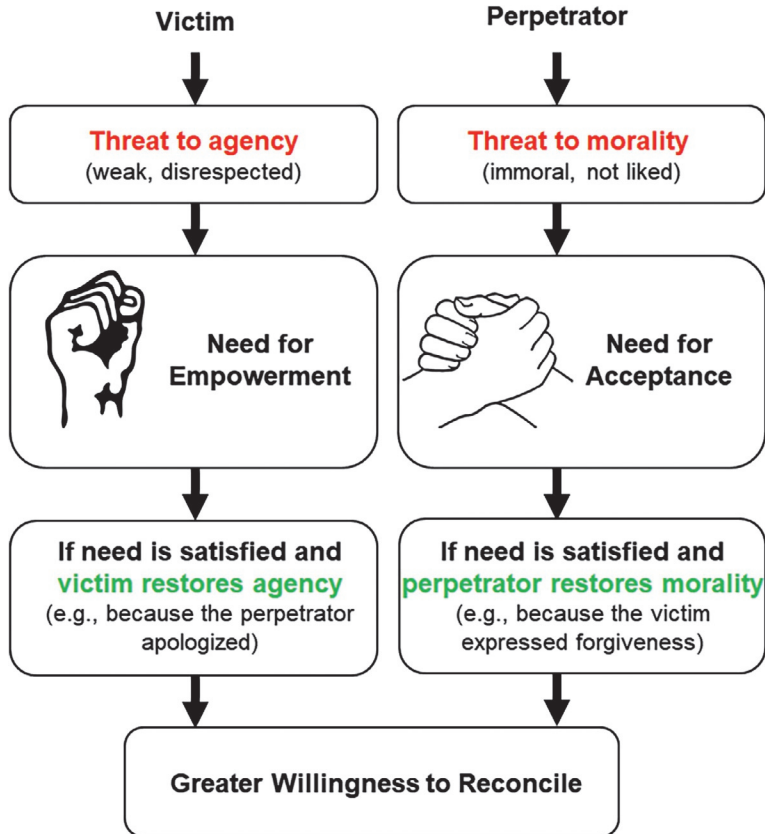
Victim

Threat to agency
(weak, disrespected)

Need for Empowerment

If need is satisfied and victim restores agency
(e.g., because the perpetrator apologized)

Perpetrator

Threat to morality
(immoral, not liked)

Need for Acceptance

If need is satisfied and perpetrator restores morality
(e.g., because the victim expressed forgiveness)

Greater Willingness to Reconcile